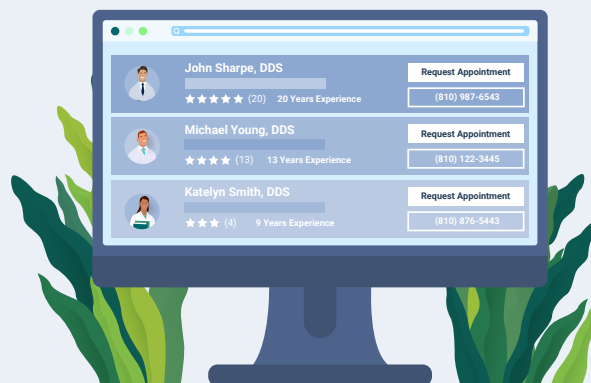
John Sharpe, DDS

(20) 20 Years Experience

Request Appointment

(810) 987-6543

Michael Young, DDS

(13) 13 Years Experience

Request Appointment

(810) 122-3445

Katelyn Smith, DDS

(4) 9 Years Experience

Request Appointment

(810) 876-5443